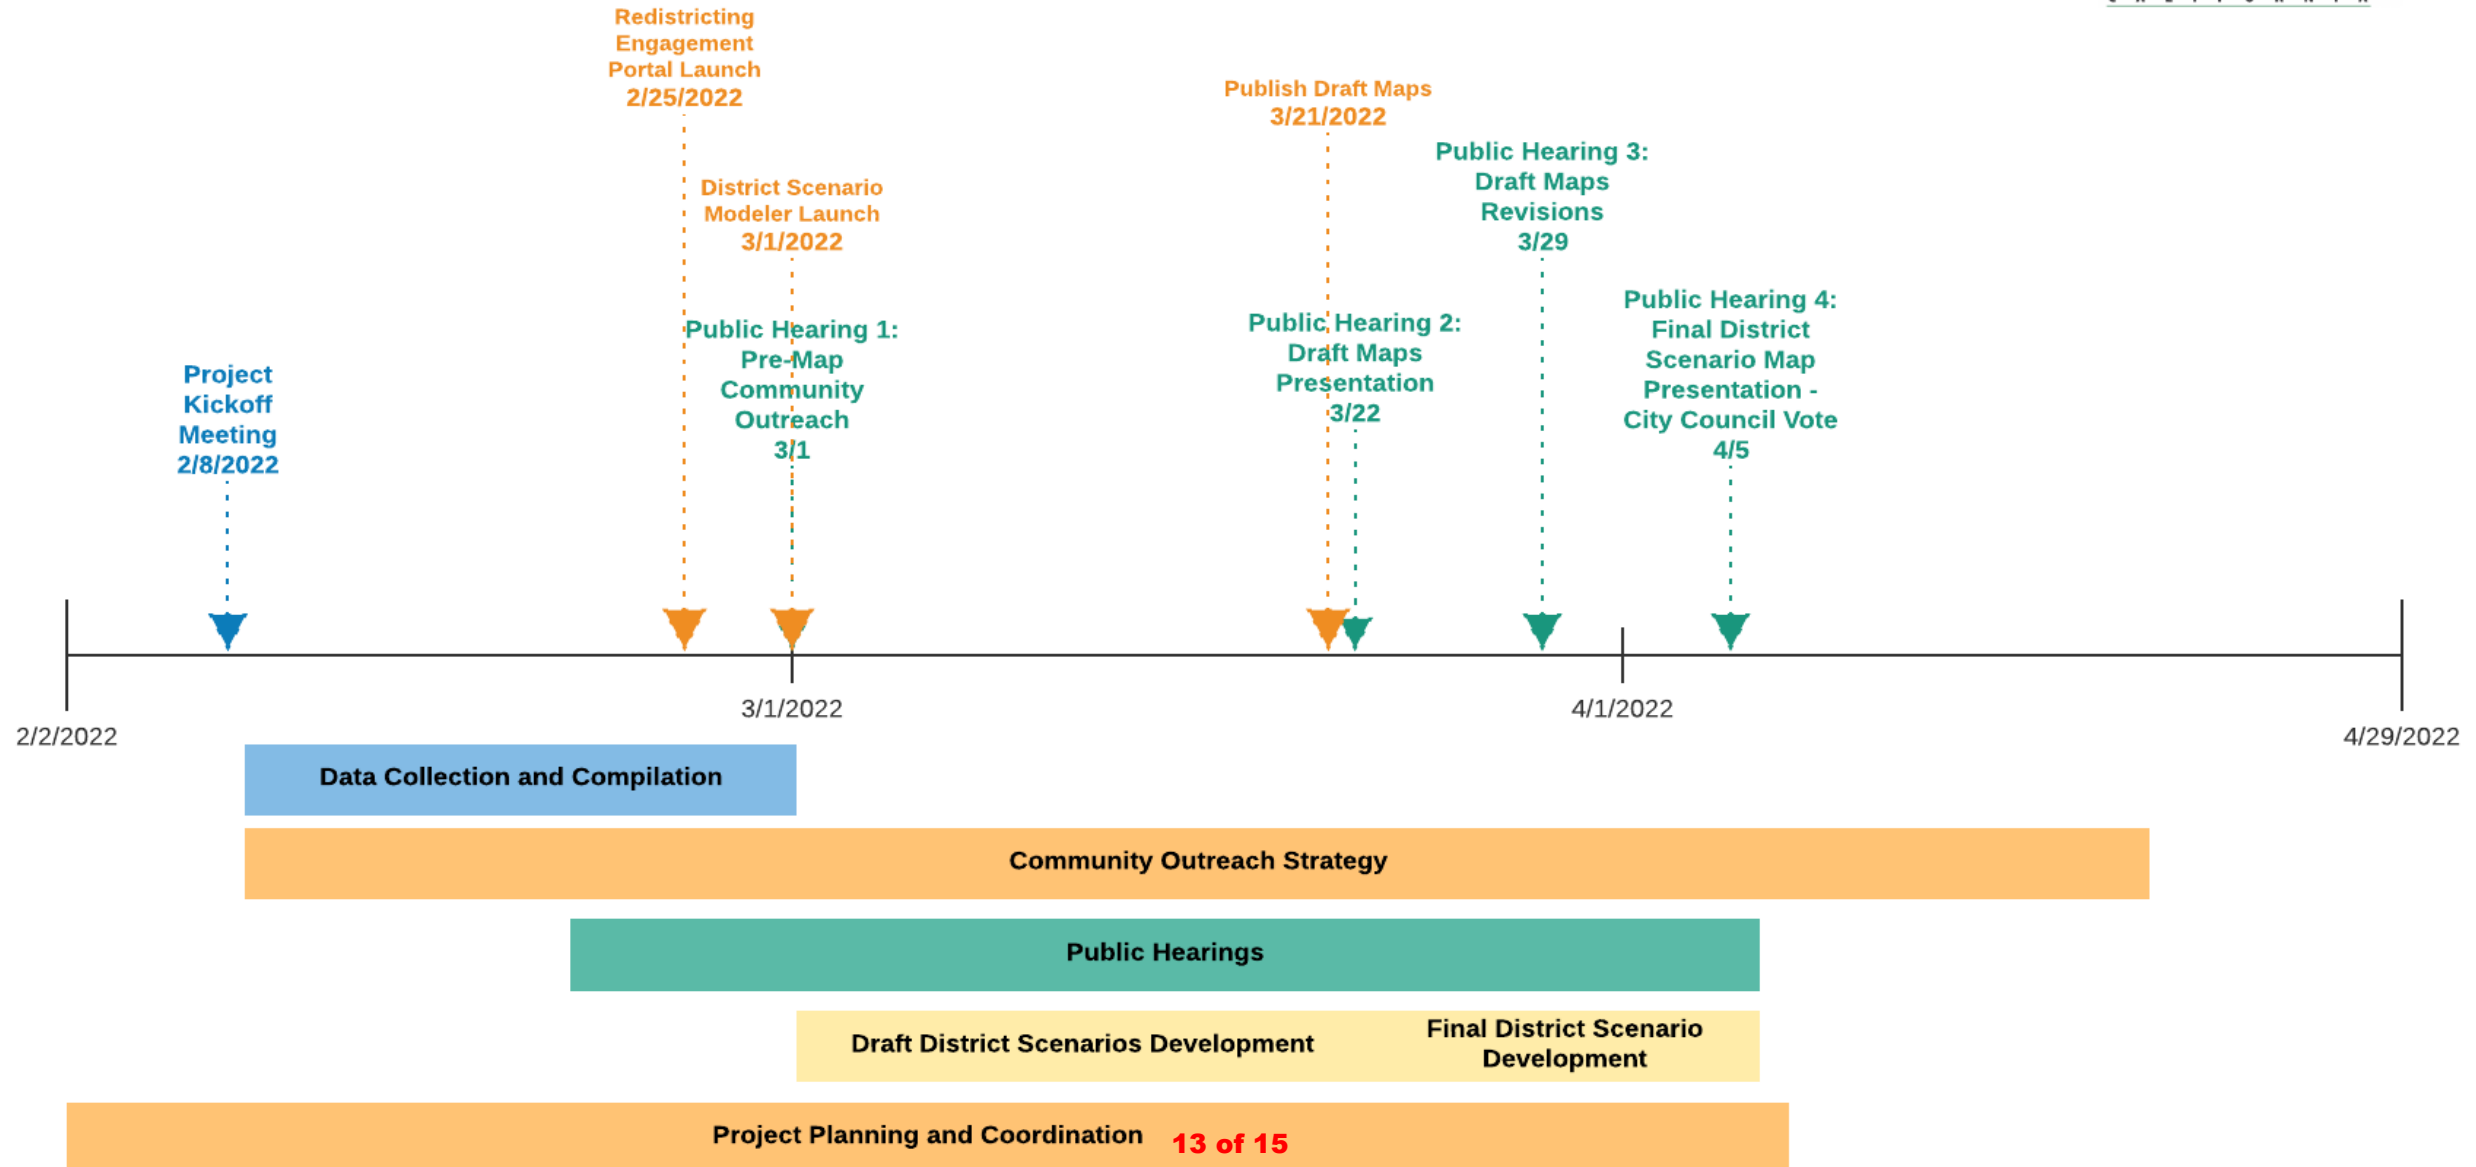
Redistricting Engagement Portal Launch
2/25/2022

Publish Draft Maps
3/21/2022

Public Hearing 3: Draft Maps Revisions
3/29

District Scenario Modeler Launch
3/1/2022

Public Hearing 1: Pre-Map Community Outreach
3/1

Public Hearing 2: Draft Maps Presentation
3/22

Public Hearing 4: Final District Scenario Map Presentation - City Council Vote
4/5

Project Kickoff Meeting
2/8/2022

3/1/2022

4/1/2022

2/2/2022

4/29/2022

Data Collection and Compilation

Community Outreach Strategy

Public Hearings

Draft District Scenarios Development

Final District Scenario Development

Project Planning and Coordination

13 of 15